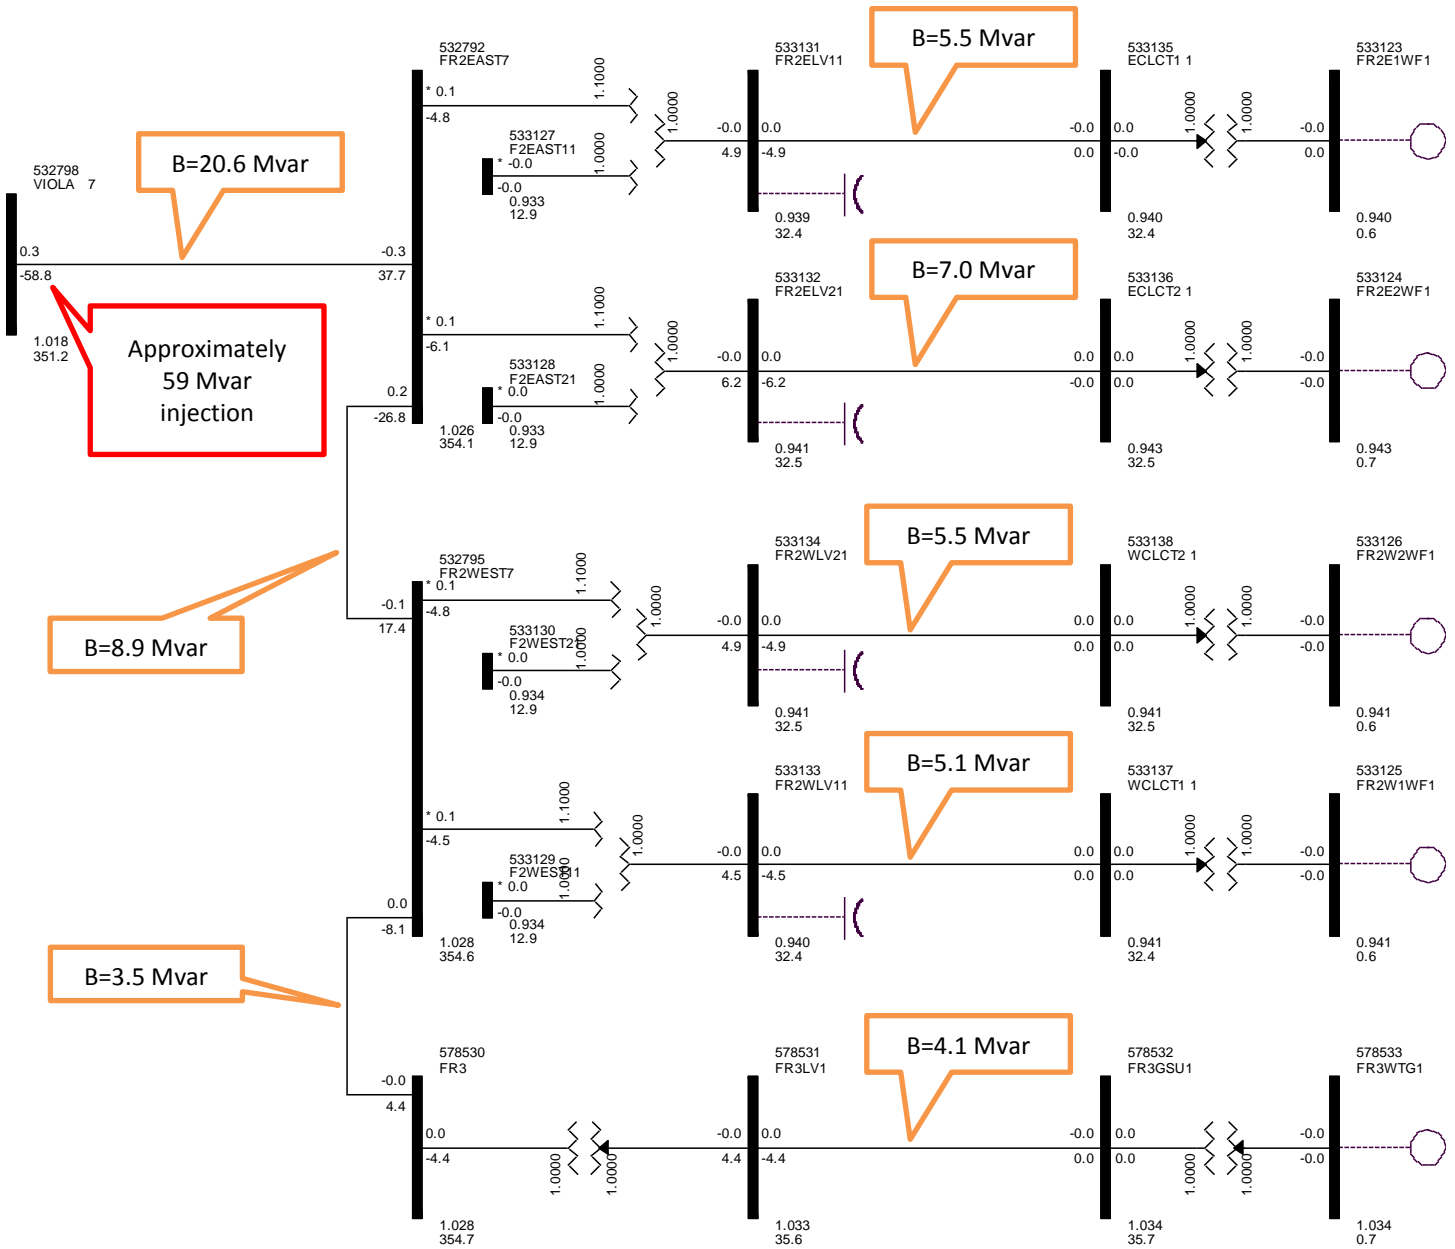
532798
VIOLA 7

B=20.6 Mvar

0.3
-58.8

1.018
351.2

Approximately 59 Mvar injection

-0.3
37.7

532792
FR2EAST7

* 0.1
-4.8

1.1000

533127
F2EAST11
* -0.0
-0.0
0.933
12.9

1.0000

1.0000

-0.0
4.9

533131
FR2ELV11

0.0
-4.9

0.939
32.4

B=5.5 Mvar

533135
ECLCT1 1

-0.0
0.0

0.0
-0.0

0.940
32.4

1.0000

1.0000

533123
FR2E1WF1

-0.0
0.0

0.940
0.6

* 0.1
-6.1

1.1000

0.2
-26.8

533128
F2EAST21
* 0.0
-0.0
0.933
12.9

1.0000

1.026
354.1

1.0000

-0.0
6.2

533132
FR2ELV21

0.0
-6.2

0.941
32.5

B=7.0 Mvar

533136
ECLCT2 1

0.0
-0.0

0.0
0.0

0.943
32.5

1.0000

1.0000

533124
FR2E2WF1

-0.0
-0.0

0.943
0.7

B=8.9 Mvar

-0.1
17.4

532795
FR2WEST7
* 0.1
-4.8

1.1000

533130
F2WEST21
* 0.0
-0.0
0.934
12.9

1.0000

1.0000

-0.0
4.9

533134
FR2WLV21

0.0
-4.9

0.941
32.5

B=5.5 Mvar

533138
WCLCT2 1

0.0
0.0

0.0
0.0

0.941
32.5

1.0000

1.0000

533126
FR2W2WF1

-0.0
-0.0

0.941
0.6

* 0.1
-4.5

1.1000

533129
F2WEST11
* 0.0
-0.0
0.934
12.9

1.0000

0.0
-8.1

1.028
354.6

1.0000

-0.0
4.5

533133
FR2WLV11

0.0
-4.5

0.940
32.4

B=5.1 Mvar

533137
WCLCT1 1

0.0
0.0

0.0
0.0

0.941
32.4

1.0000

1.0000

533125
FR2W1WF1

-0.0
-0.0

0.941
0.6

B=3.5 Mvar

-0.0
4.4

578530
FR3

0.0
-4.4

1.0000

1.0000

1.028
354.7

-0.0
4.4

578531
FR3LV1

0.0
-4.4

1.033
35.6

B=4.1 Mvar

578532
FR3GSU1

-0.0
0.0

0.0
0.0

1.034
35.7

1.0000

1.0000

578533
FR3WTG1

-0.0
-0.0

1.034
0.7